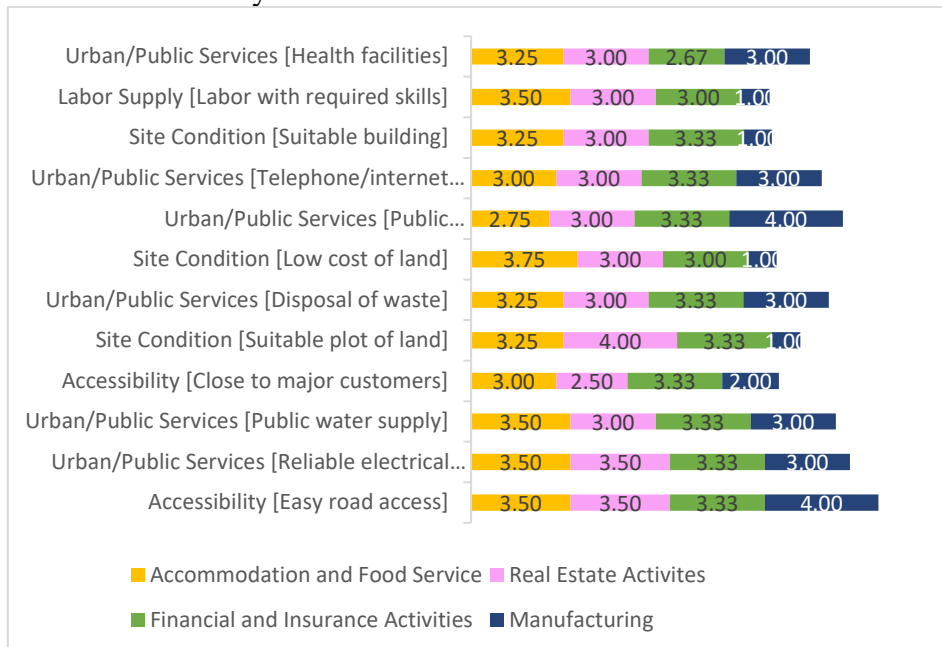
| | Accommodation and Food Service | Real Estate Activites | Financial and Insurance Activities | Manufacturing |
|---|---|---|---|---|
| Urban/Public Services [Health facilities] | 3.25 | 3.00 | 2.67 | 3.00 |
| Labor Supply [Labor with required skills] | 3.50 | 3.00 | 3.00 | 1.00 |
| Site Condition [Suitable building] | 3.25 | 3.00 | 3.33 | 1.00 |
| Urban/Public Services [Telephone/internet… | 3.00 | 3.00 | 3.33 | 3.00 |
| Urban/Public Services [Public… | 2.75 | 3.00 | 3.33 | 4.00 |
| Site Condition [Low cost of land] | 3.75 | 3.00 | 3.00 | 1.00 |
| Urban/Public Services [Disposal of waste] | 3.25 | 3.00 | 3.33 | 3.00 |
| Site Condition [Suitable plot of land] | 3.25 | 4.00 | 3.33 | 1.00 |
| Accessibility [Close to major customers] | 3.00 | 2.50 | 3.33 | 2.00 |
| Urban/Public Services [Public water supply] | 3.50 | 3.00 | 3.33 | 3.00 |
| Urban/Public Services [Reliable electrical… | 3.50 | 3.50 | 3.33 | 3.00 |
| Accessibility [Easy road access] | 3.50 | 3.50 | 3.33 | 4.00 |

Accommodation and Food Service
Real Estate Activites
Financial and Insurance Activities
Manufacturing